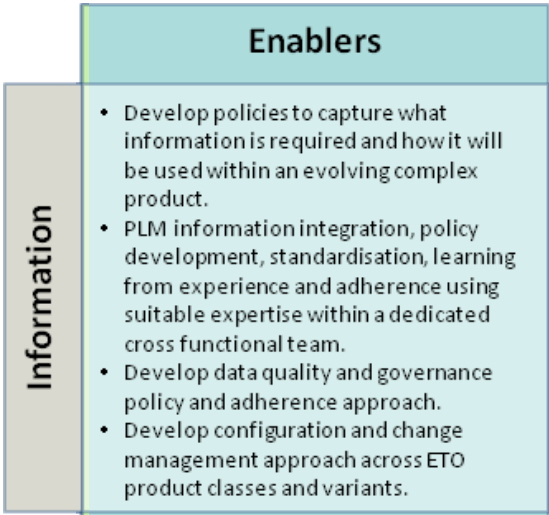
Enablers

Information

- Develop policies to capture what information is required and how it will be used within an evolving complex product.
- PLM information integration, policy development, standardisation, learning from experience and adherence using suitable expertise within a dedicated cross functional team.
- Develop data quality and governance policy and adherence approach.
- Develop configuration and change management approach across ETO product classes and variants.